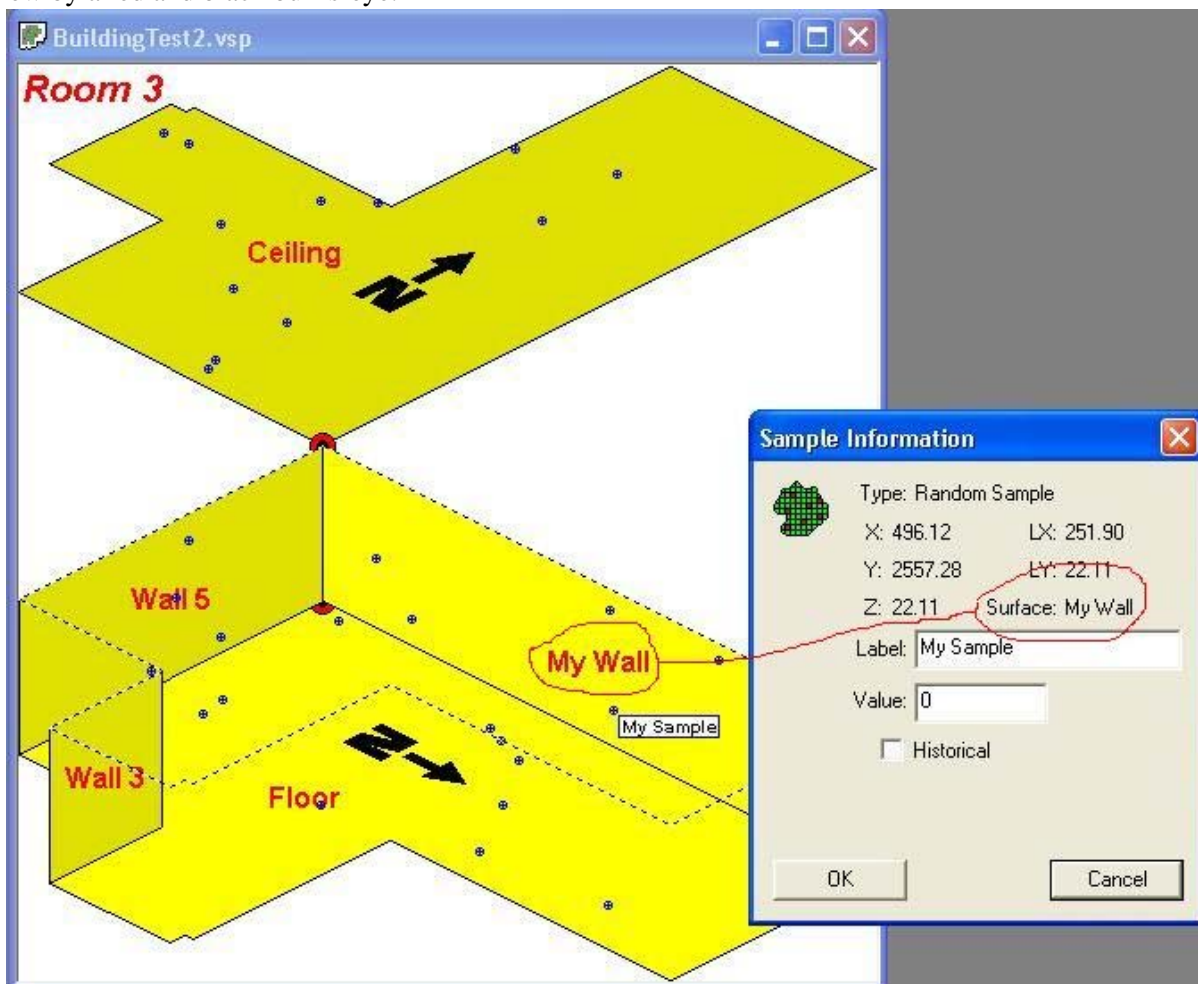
BuildingTest2.vsp

Room 3

Ceiling

N

Wall 5

My Wall

My Sample

Wall 3

Floor

N

Sample Information

Type: Random Sample

X: 496.12

LX: 251.90

Y: 2557.28

LY: 22.11

Z: 22.11

Surface: My Wall

Label: My Sample

Value: 0

Historical

OK

Cancel